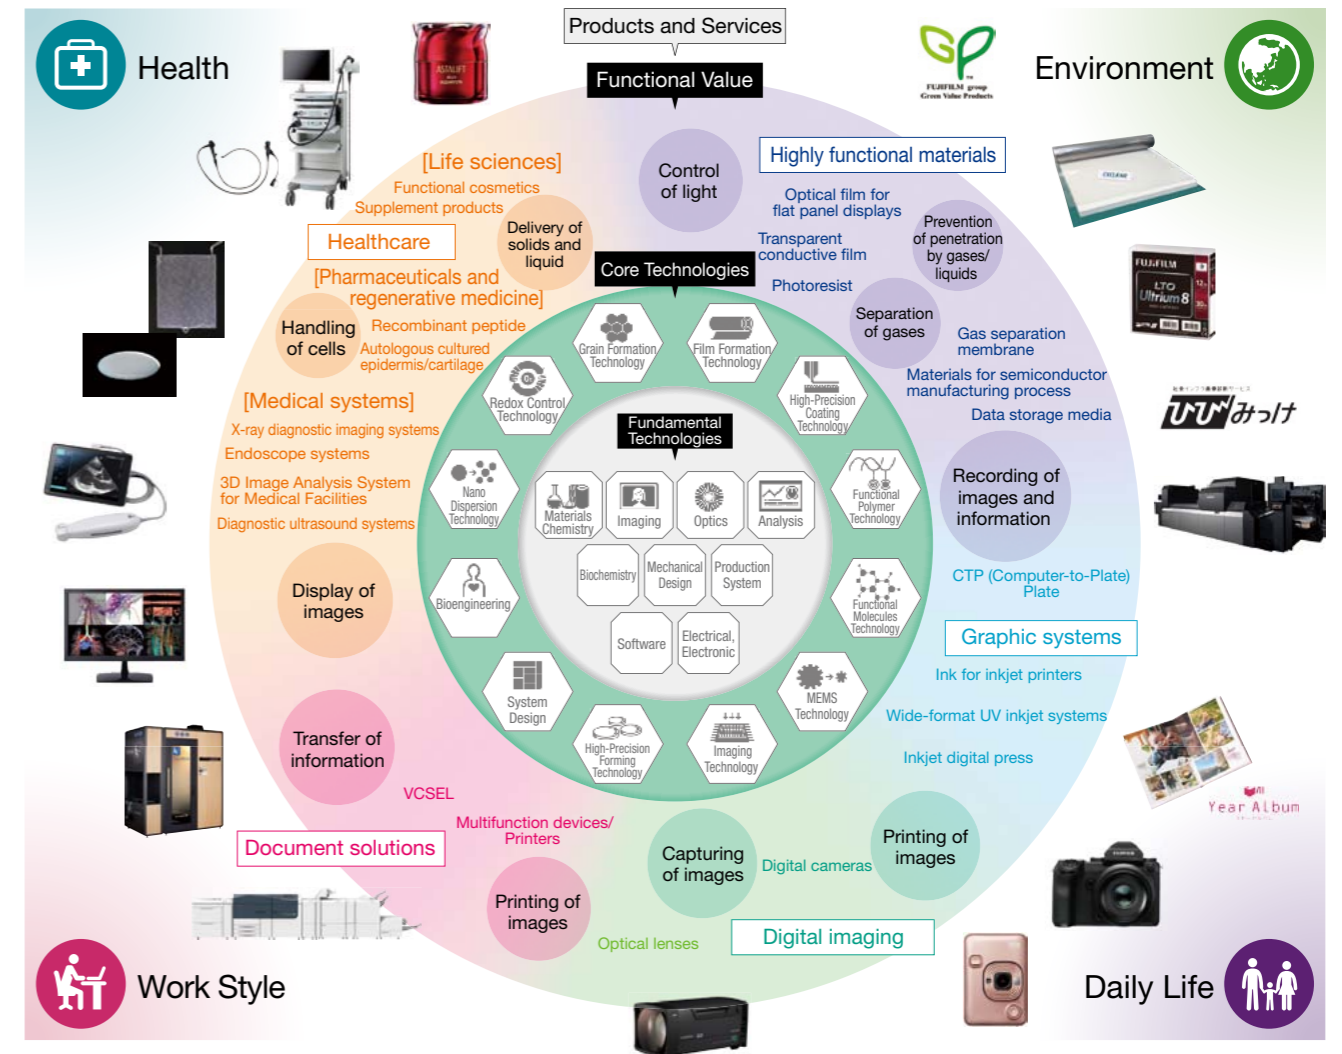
Products and Services

Functional Value

Health

Environment

Work Style

Daily Life

[Life sciences]
Functional cosmetics
Supplement products

Healthcare

[Pharmaceuticals and regenerative medicine]
Recombinant peptide
Autologous cultured epidermis/cartilage

[Medical systems]
X-ray diagnostic imaging systems
Endoscope systems
3D Image Analysis System for Medical Facilities
Diagnostic ultrasound systems

Delivery of solids and liquid

Handling of cells

Display of images

Transfer of information

VCSEL

Multifunction devices/ Printers

Document solutions

Printing of images

Optical lenses

Capturing of images

Digital cameras

Digital imaging

Printing of images

Control of light

Highly functional materials
Optical film for flat panel displays
Transparent conductive film
Photoresist

Prevention of penetration by gases/ liquids

Separation of gases

Gas separation membrane
Materials for semiconductor manufacturing process
Data storage media

Recording of images and information

CTP (Computer-to-Plate) Plate

Graphic systems
Ink for inkjet printers
Wide-format UV inkjet systems
Inkjet digital press

Core Technologies

Grain Formation Technology
Film Formation Technology
High-Precision Coating Technology
Functional Polymer Technology
Functional Molecules Technology
MEMS Technology
Imaging Technology
High-Precision Forming Technology
System Design
Bioengineering
Nano Dispersion Technology
Redox Control Technology

Fundamental Technologies

Materials Chemistry
Imaging
Optics
Analysis
Biochemistry
Mechanical Design
Production System
Software
Electrical, Electronic

ASTALIFT

FUJIFILM group Green Value Products

FUJIFILM LTO Ultrium 8

ひとみっけ

Year Album